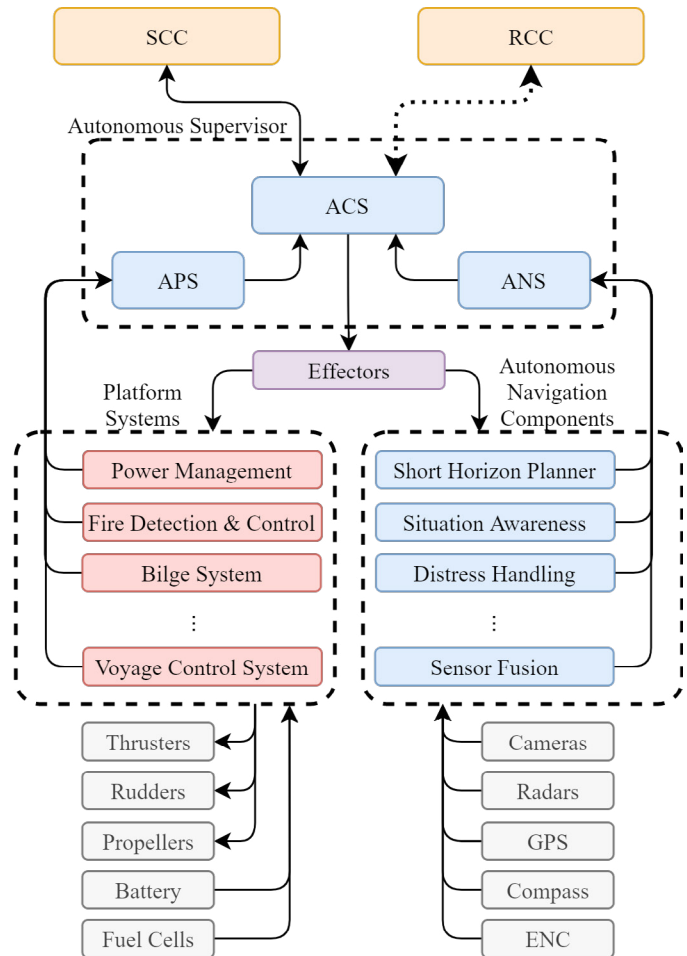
SCC

RCC

Autonomous Supervisor

ACS

APS

ANS

Effectors

Platform Systems

Autonomous Navigation Components

Power Management

Fire Detection & Control

Bilge System

⋮

Voyage Control System

Short Horizon Planner

Situation Awareness

Distress Handling

⋮

Sensor Fusion

Thrusters

Rudders

Propellers

Battery

Fuel Cells

Cameras

Radars

GPS

Compass

ENC